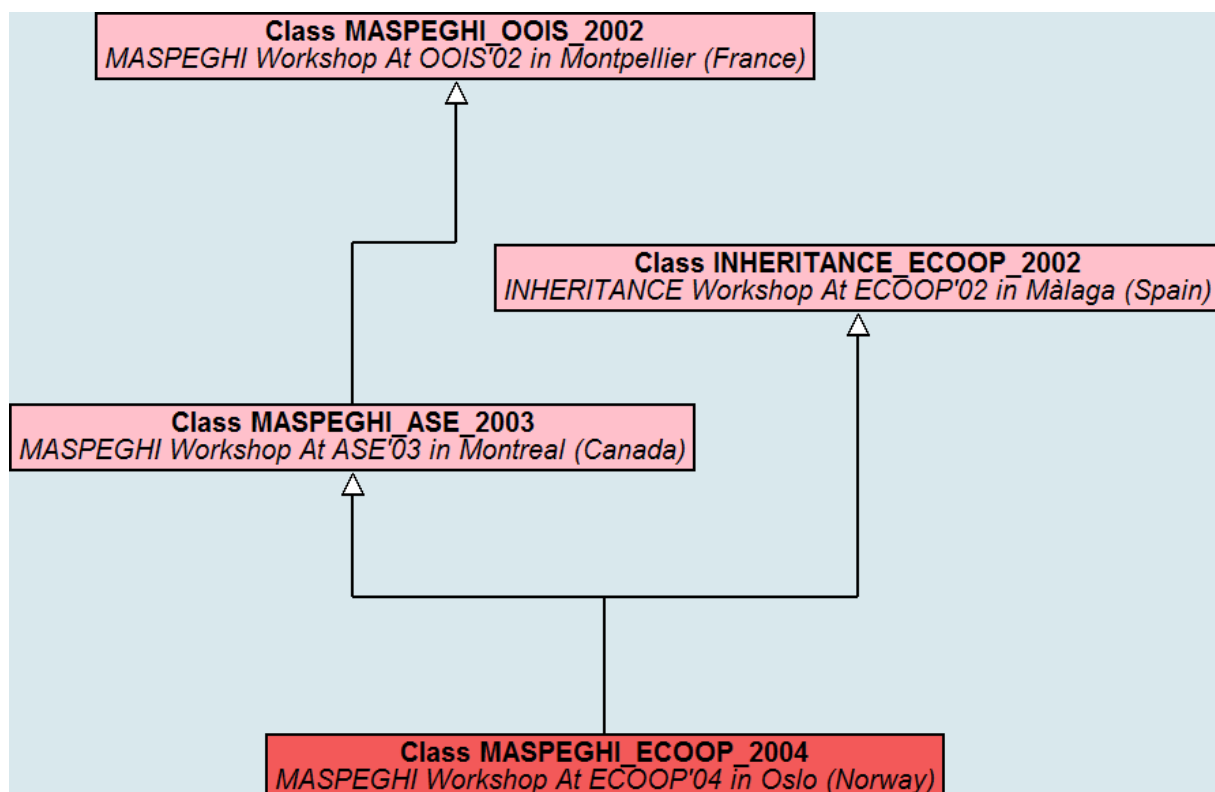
Class MASPEGHI_OOIS_2002
MASPEGHI Workshop At OOIS'02 in Montpellier (France)

Class INHERITANCE_ECOOP_2002
INHERITANCE Workshop At ECOOP'02 in Màlaga (Spain)

Class MASPEGHI_ASE_2003
MASPEGHI Workshop At ASE'03 in Montreal (Canada)

Class MASPEGHI_ECOOP_2004
MASPEGHI Workshop At ECOOP'04 in Oslo (Norway)